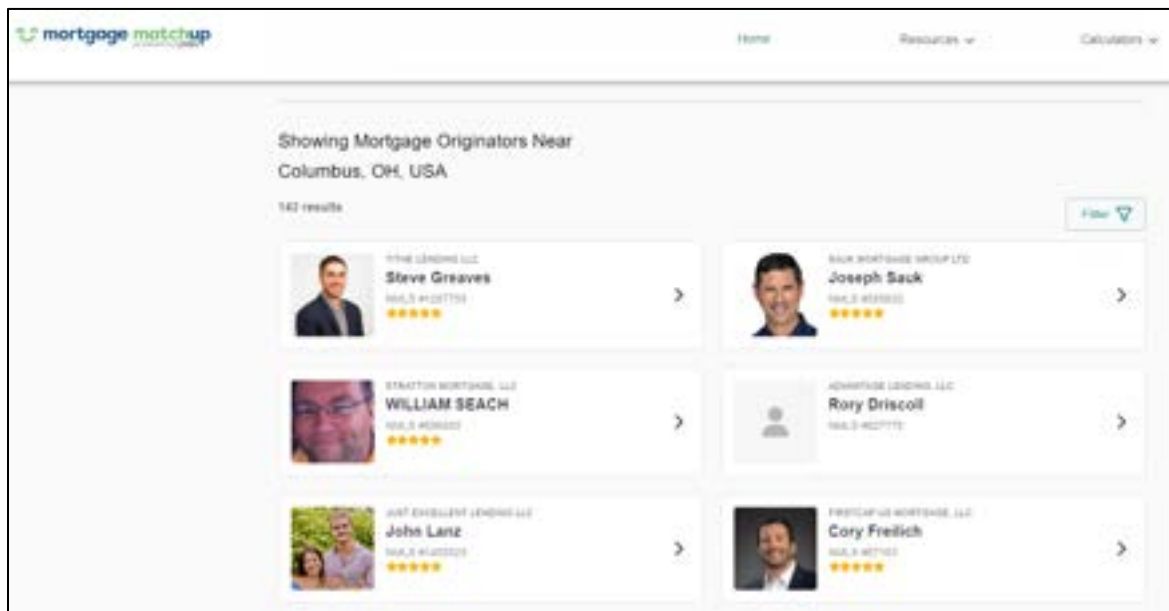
mortgage matchup

Home

Resources

Calculators

Showing Mortgage Originators Near Columbus, OH, USA

142 results

Filter

TITHE LENDING LLC
Steve Greaves
NMLS #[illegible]

SAUK MORTGAGE GROUP LTD
Joseph Sauk
NMLS #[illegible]

STRATTON MORTGAGE, LLC
WILLIAM SEACH
NMLS #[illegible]

ADVANTAGE LENDING, LLC
Rory Driscoll
NMLS #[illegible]

JUST EXCELLENT LENDING LLC
John Lanz
NMLS #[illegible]

FIRSTCAPUS MORTGAGE, LLC
Cory Freilich
NMLS #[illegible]